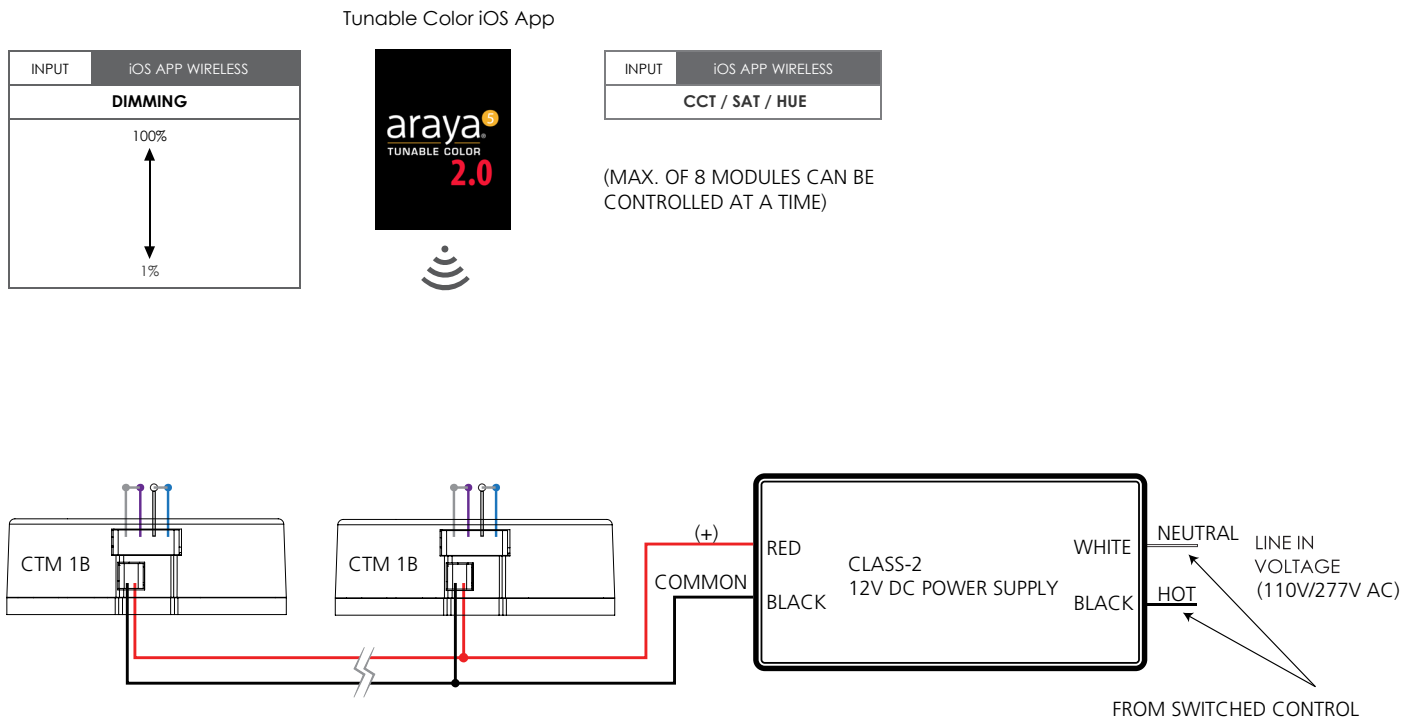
Tunable Color iOS App

| INPUT | iOS APP WIRELESS |
|---|---|
| DIMMING | |

100%

1%

araya 5
TUNABLE COLOR
2.0

| INPUT | iOS APP WIRELESS |
|---|---|
| CCT / SAT / HUE | |

(MAX. OF 8 MODULES CAN BE CONTROLLED AT A TIME)

CTM 1B

CTM 1B

(+)

COMMON

RED

BLACK

CLASS-2
12V DC POWER SUPPLY

WHITE

BLACK

NEUTRAL

HOT

LINE IN VOLTAGE (110V/277V AC)

FROM SWITCHED CONTROL